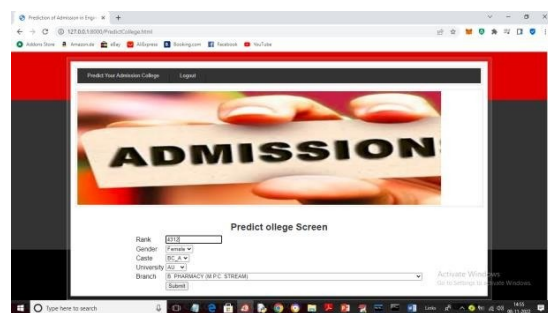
Prediction of Admission in Engi ×  +

127.0.0.1:8000/PredictCollege.html

Addons Store  Amazon.de  eBay  AliExpress  Booking.com  Facebook  YouTube

Predict Your Admission College  Logout

ADMISSION

Predict ollege Screen

Rank 4312

Gender Female

Caste BC_A

University AU

Branch B. PHARMACY (M.P.C. STREAM)

Submit

Activate Windows
Go to Settings to activate Windows.

Type here to search

Links

14:55
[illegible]